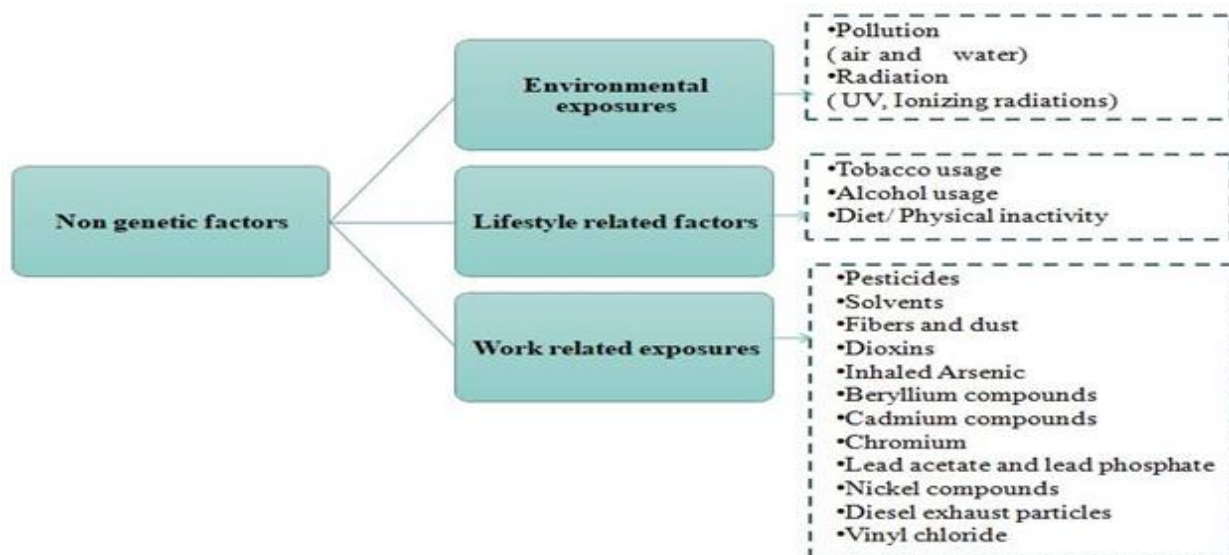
Non genetic factors

Environmental exposures

•Pollution
( air and water)
•Radiation
( UV, Ionizing radiations)

Lifestyle related factors

•Tobacco usage
•Alcohol usage
•Diet/ Physical inactivity

Work related exposures

•Pesticides
•Solvents
•Fibers and dust
•Dioxins
•Inhaled Arsenic
•Beryllium compounds
•Cadmium compounds
•Chromium
•Lead acetate and lead phosphate
•Nickel compounds
•Diesel exhaust particles
•Vinyl chloride